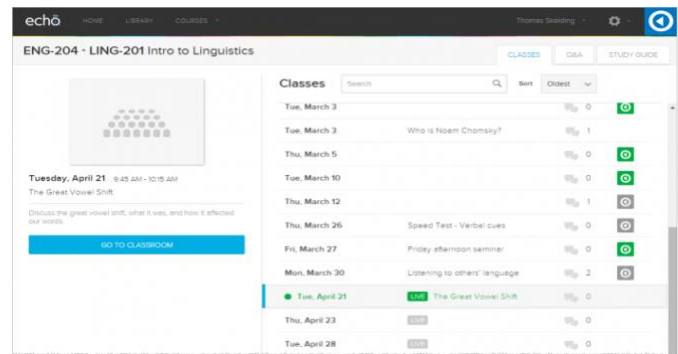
echo HOME LIBRARY COURSES

Thomas Stelding

ENG-204 - LING-201 Intro to Linguistics

CLASSES Q&A STUDY GUIDE

Tuesday, April 21 9:45 AM - 10:15 AM

The Great Vowel Shift

Discuss the great vowel shift, what it was, and how it effected our words.

GO TO CLASSROOM

Classes Search Sort Oldest

| | | |
|---|---|---|
| Tue, March 3 | | 0 |
| Tue, March 3 | Who is Noam Chomsky? | 1 |
| Thu, March 5 | | 0 |
| Tue, March 10 | | 0 |
| Thu, March 12 | | 1 |
| Thu, March 26 | Speed Test - Verbal cues | 0 |
| Fri, March 27 | Friday afternoon seminar | 0 |
| Mon, March 30 | Listening to others' language | 2 |
| Tue, April 21 | LIVE The Great Vowel Shift | 0 |
| Thu, April 23 | LIVE | 0 |
| Tue, April 28 | LIVE | 0 |